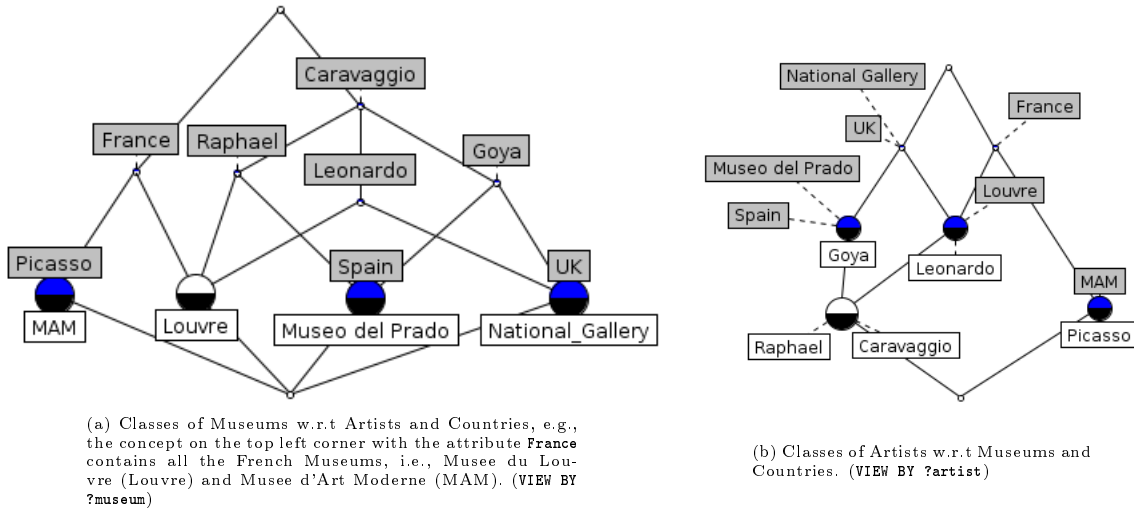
Caravaggio

France

Raphael

Leonardo

Goya

Picasso

Spain

UK

MAM

Louvre

Museo del Prado

National_Gallery

(a) Classes of Museums w.r.t Artists and Countries, e.g., the concept on the top left corner with the attribute France contains all the French Museums, i.e., Musee du Louvre (Louvre) and Musee d'Art Moderne (MAM). (VIEW BY ?museum)

National Gallery

France

UK

Museo del Prado

Louvre

Spain

Goya

Leonardo

MAM

Raphael

Caravaggio

Picasso

(b) Classes of Artists w.r.t Museums and Countries. (VIEW BY ?artist)